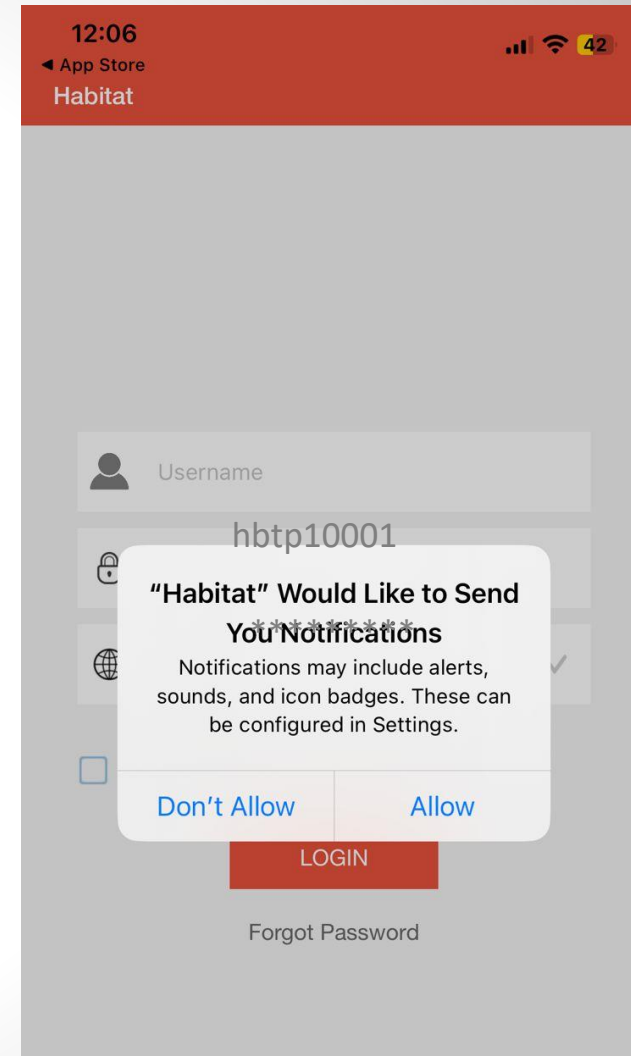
12:06
◀ App Store
42
Habitat

Username

hbtp10001

*********

“Habitat” Would Like to Send You Notifications

Notifications may include alerts, sounds, and icon badges. These can be configured in Settings.

Don’t Allow
Allow

LOGIN

Forgot Password